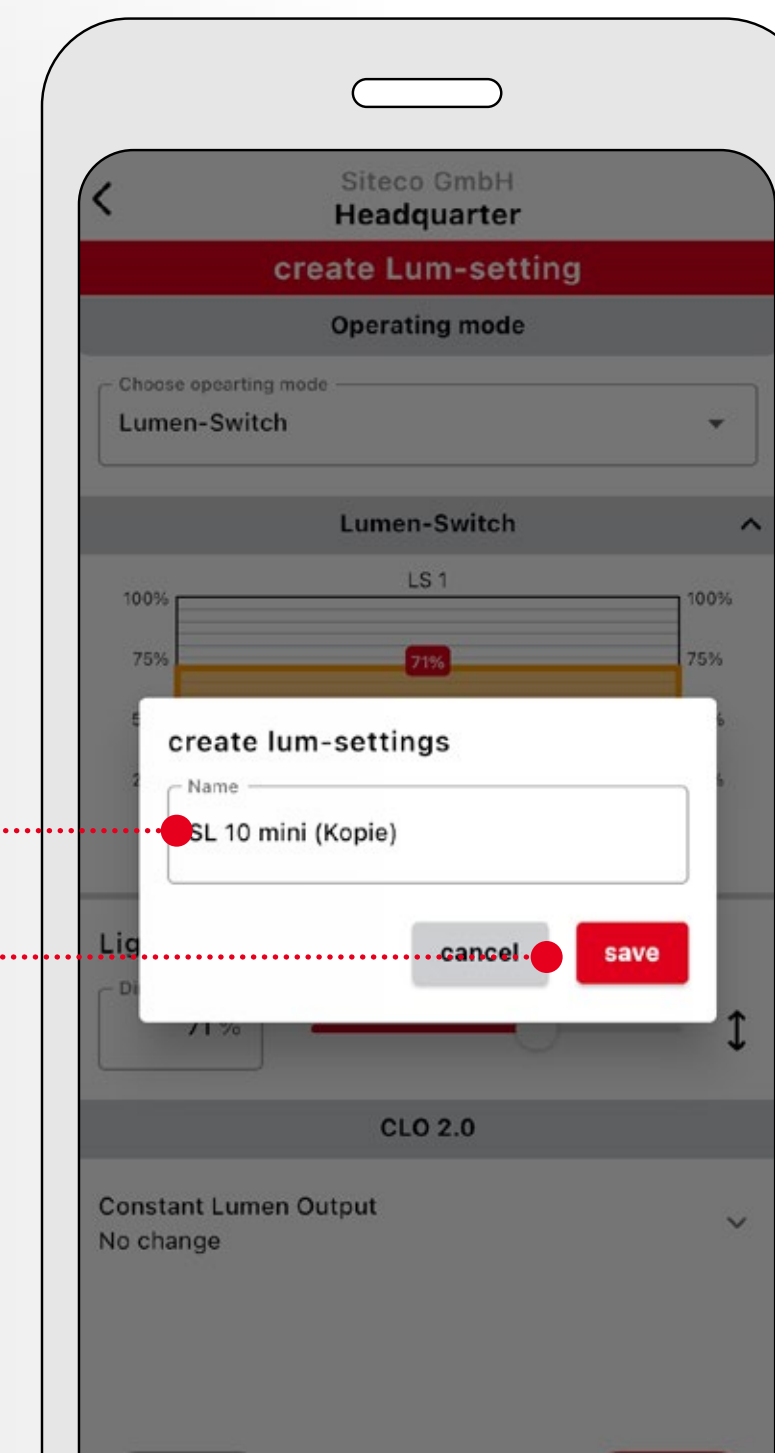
Siteco GmbH
Headquarter

create Lum-setting

Operating mode

Choose opearting mode
Lumen-Switch

Lumen-Switch

LS 1
100%
100%
75%
71%
75%

create lum-settings

Name
SL 10 mini (Kopie)

cancel
save

Lig
Di
71 %

CLO 2.0

Constant Lumen Output
No change